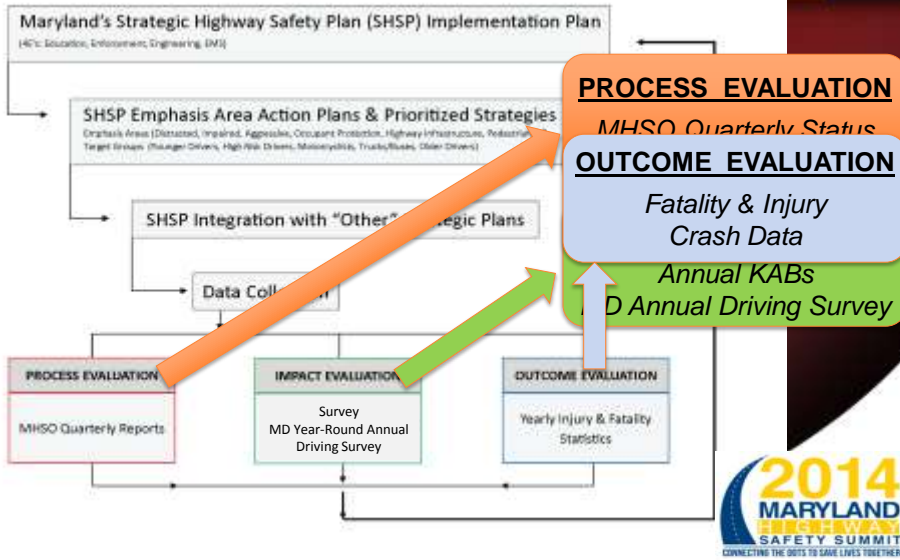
Maryland's Strategic Highway Safety Plan (SHSP) Implementation Plan

(4E's: Education, Enforcement, Engineering, EMS)

SHSP Emphasis Area Action Plans & Prioritized Strategies

Emphasis Areas (Distracted, Impaired, Aggressive, Occupant Protection, Highway Infrastructure, Pedestrian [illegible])

Target Groups (Younger Drivers, High Risk Drivers, Motorcyclists, Trucks/Buses, Older Drivers)

SHSP Integration with "Other" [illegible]egic Plans

Data Coll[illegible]

PROCESS EVALUATION

MHSO Quarterly Reports

IMPACT EVALUATION

Survey

MD Year-Round Annual Driving Survey

OUTCOME EVALUATION

Yearly Injury & Fatality Statistics

PROCESS EVALUATION

MHSO Quarterly Status

OUTCOME EVALUATION

Fatality & Injury Crash Data

Annual KABs

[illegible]D Annual Driving Survey

2014 MARYLAND HIGHWAY SAFETY SUMMIT

CONNECTING THE DOTS TO SAVE LIVES TOGETHER